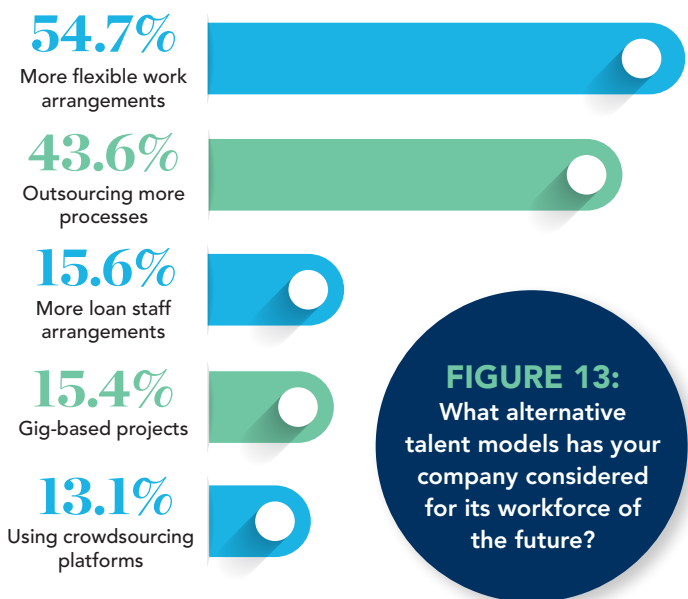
54.7%
More flexible work arrangements

43.6%
Outsourcing more processes

15.6%
More loan staff arrangements

15.4%
Gig-based projects

13.1%
Using crowdsourcing platforms

FIGURE 13:
What alternative talent models has your company considered for its workforce of the future?